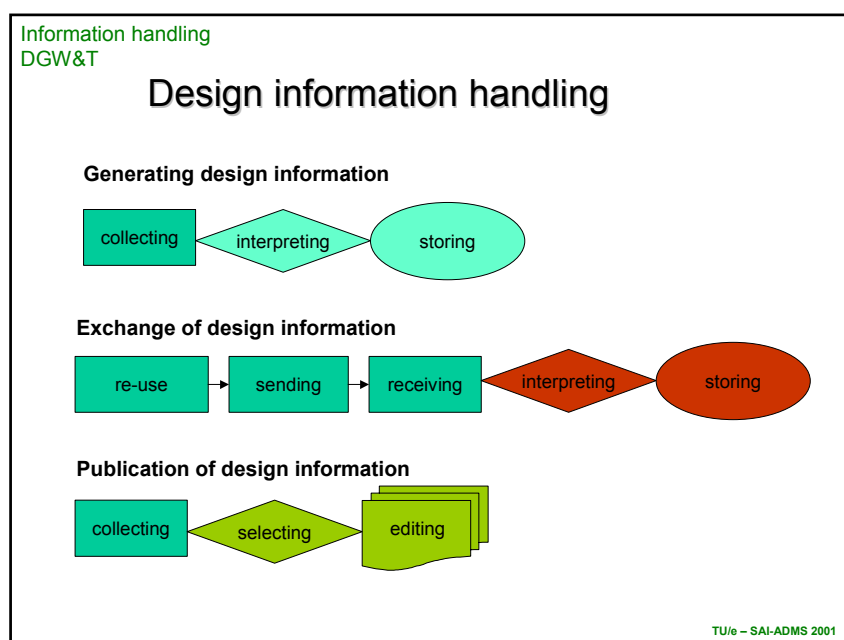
Information handling
DGW&T

Design information handling

Generating design information

collecting
interpreting
storing

Exchange of design information

re-use
sending
receiving
interpreting
storing

Publication of design information

collecting
selecting
editing

TU/e – SAI-ADMS 2001